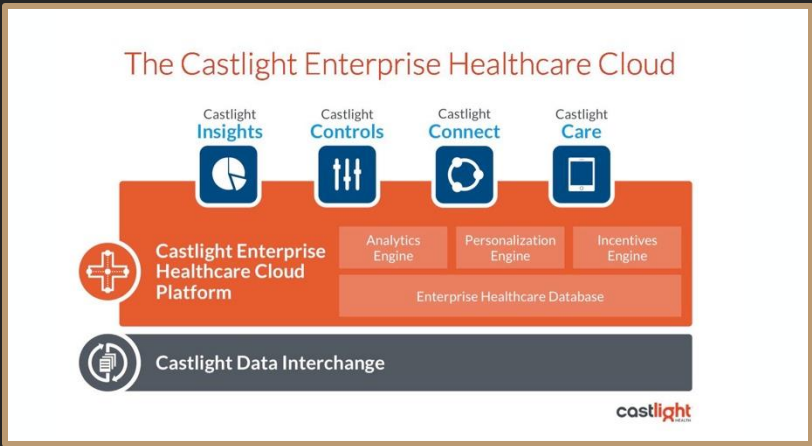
The Castlight Enterprise Healthcare Cloud

Castlight Insights

Castlight Controls

Castlight Connect

Castlight Care

Castlight Enterprise Healthcare Cloud Platform

Analytics Engine

Personalization Engine

Incentives Engine

Enterprise Healthcare Database

Castlight Data Interchange

castlight